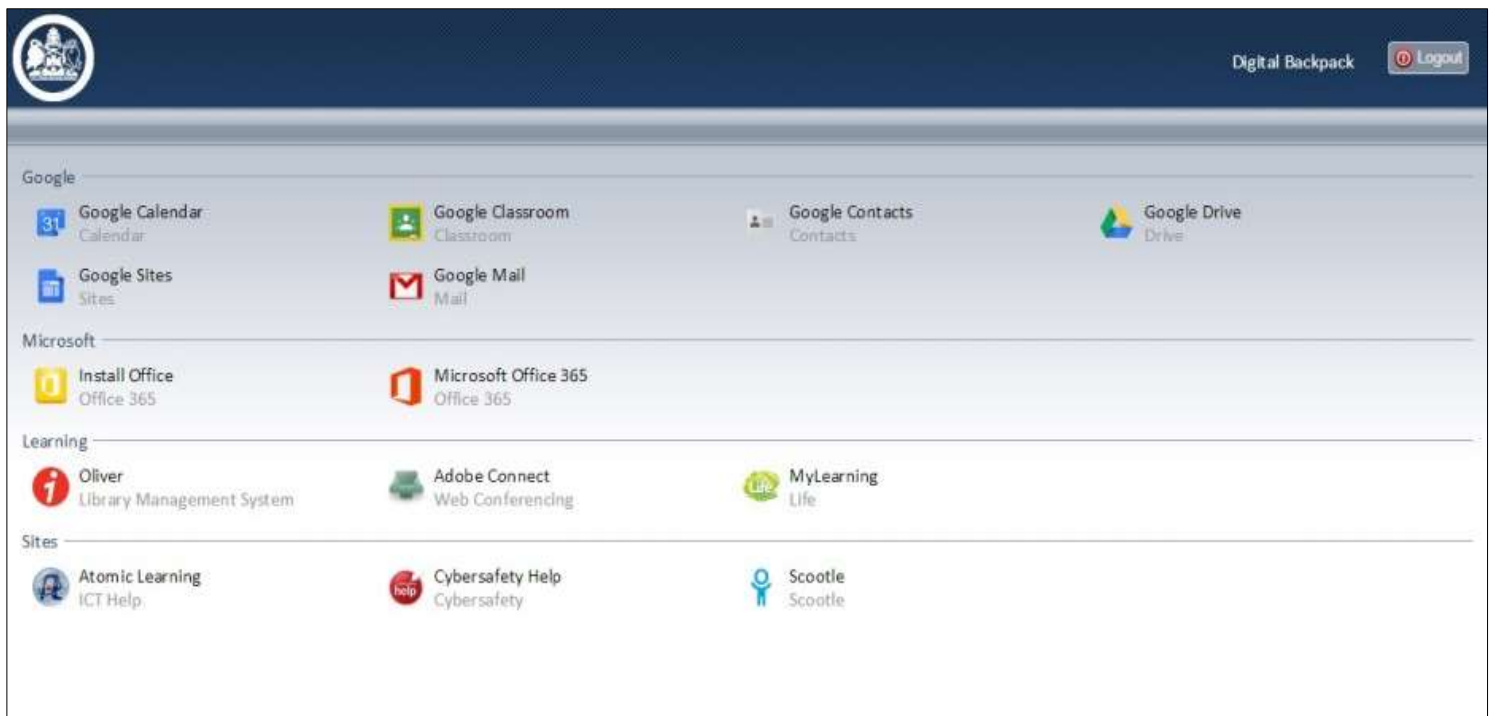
Digital Backpack
Logout

Google

31 Google Calendar
Calendar

Google Classroom
Classroom

Google Contacts
Contacts

Google Drive
Drive

Google Sites
Sites

Google Mail
Mail

Microsoft

Install Office
Office 365

Microsoft Office 365
Office 365

Learning

Oliver
Library Management System

Adobe Connect
Web Conferencing

Life MyLearning
Life

Sites

Atomic Learning
ICT Help

help Cybersafety Help
Cybersafety

Scootle
Scootle